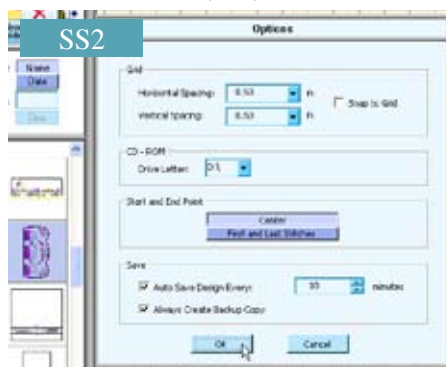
SS2

Options

Name
Date

Grid
Horizontal Spacing: 0.50 in
Vertical Spacing: 0.50 in
Snap to Grid

CD - ROM
Drive Letter: D:\

Start and End Point
Center
First and Last Stitches

Save
Auto Save Design Every: 10 minutes
Always Create Backup Copy

Ok
Cancel